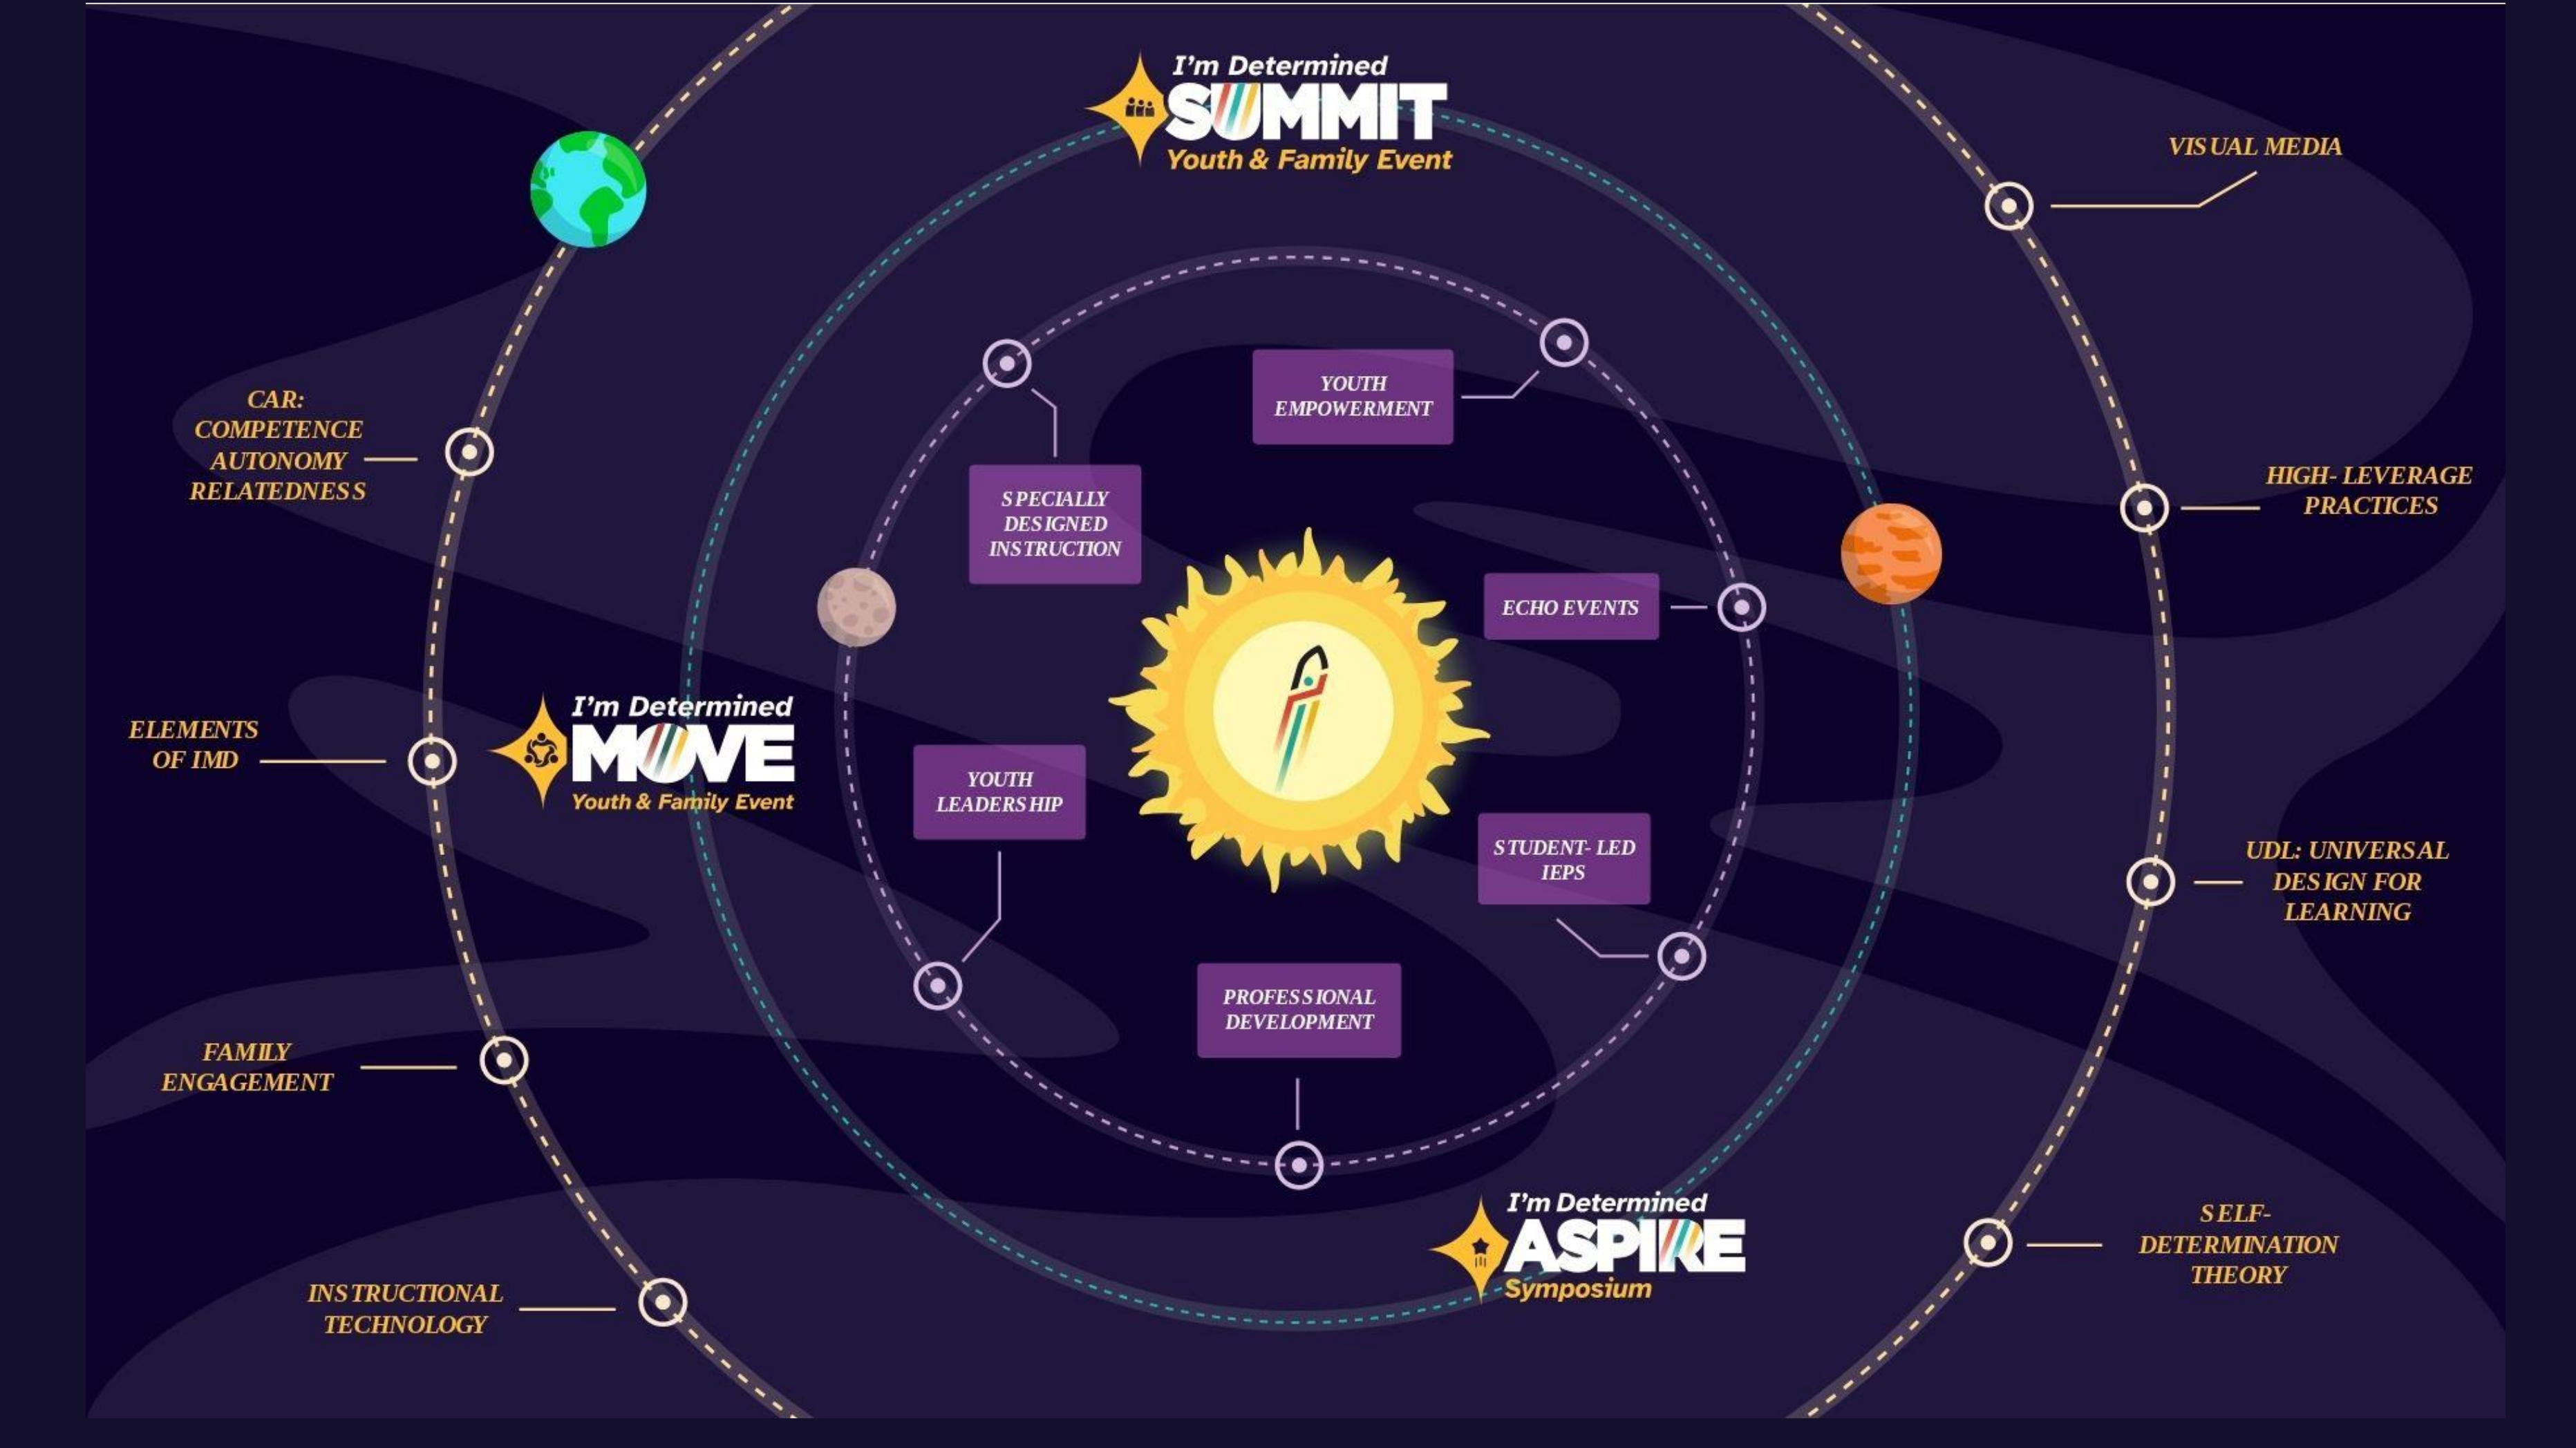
I'm Determined
SUMMIT
Youth & Family Event

VISUAL MEDIA

CAR:
COMPETENCE
AUTONOMY
RELATEDNESS

YOUTH EMPOWERMENT

SPECIALLY DESIGNED INSTRUCTION

HIGH- LEVERAGE PRACTICES

ECHO EVENTS

ELEMENTS OF IMD

I'm Determined
MOVE
Youth & Family Event

YOUTH LEADERSHIP

STUDENT- LED IEPS

UDL: UNIVERSAL DESIGN FOR LEARNING

FAMILY ENGAGEMENT

PROFESSIONAL DEVELOPMENT

I'm Determined
ASPIRE
Symposium

SELF-DETERMINATION THEORY

INSTRUCTIONAL TECHNOLOGY